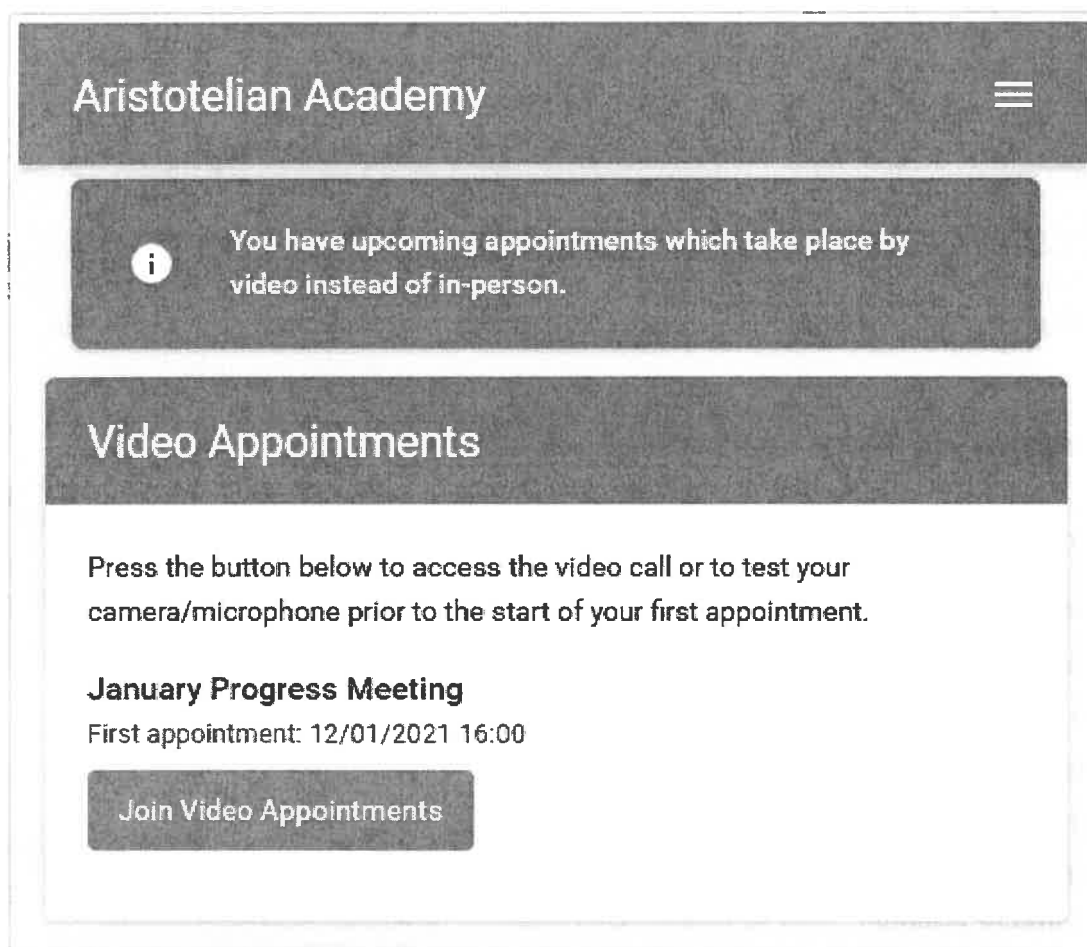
Aristotelian Academy

i You have upcoming appointments which take place by video instead of in-person.

Video Appointments

Press the button below to access the video call or to test your camera/microphone prior to the start of your first appointment.

January Progress Meeting
First appointment: 12/01/2021 16:00

Join Video Appointments